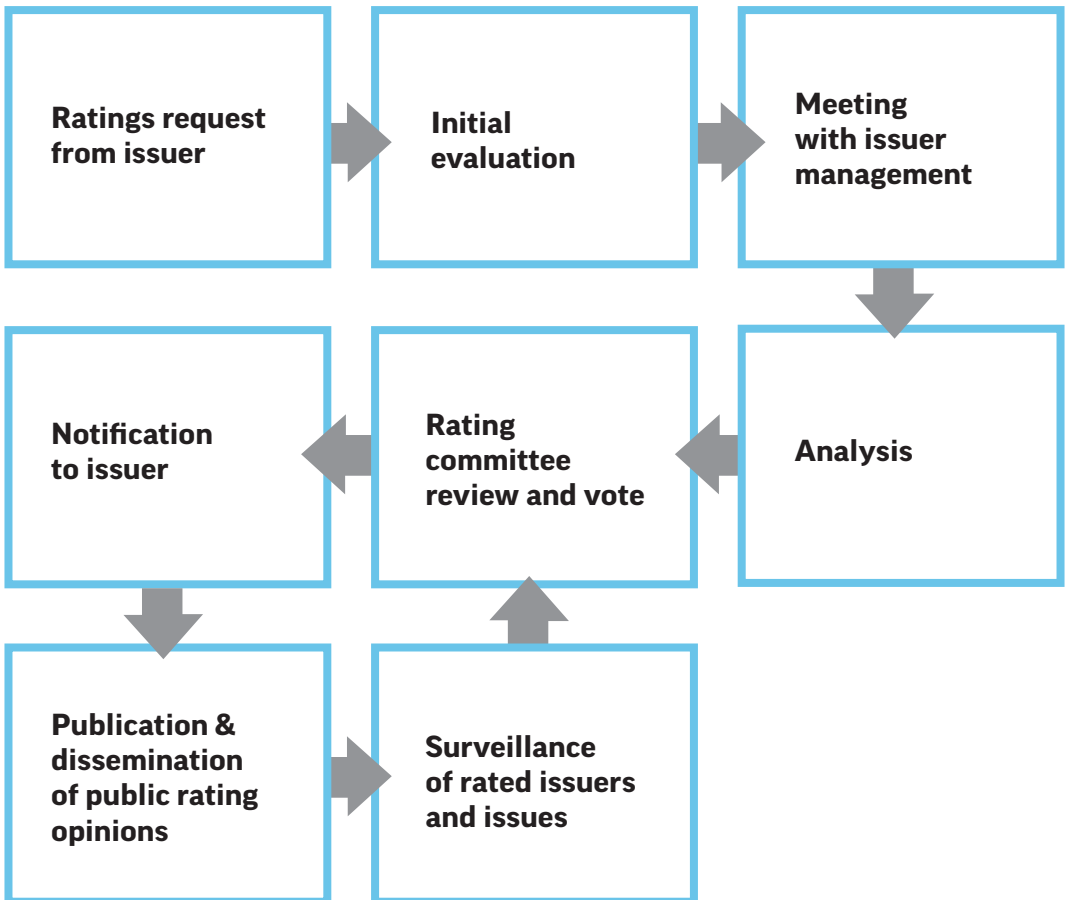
Ratings request from issuer

Initial evaluation

Meeting with issuer management

Analysis

Rating committee review and vote

Notification to issuer

Publication & dissemination of public rating opinions

Surveillance of rated issuers and issues